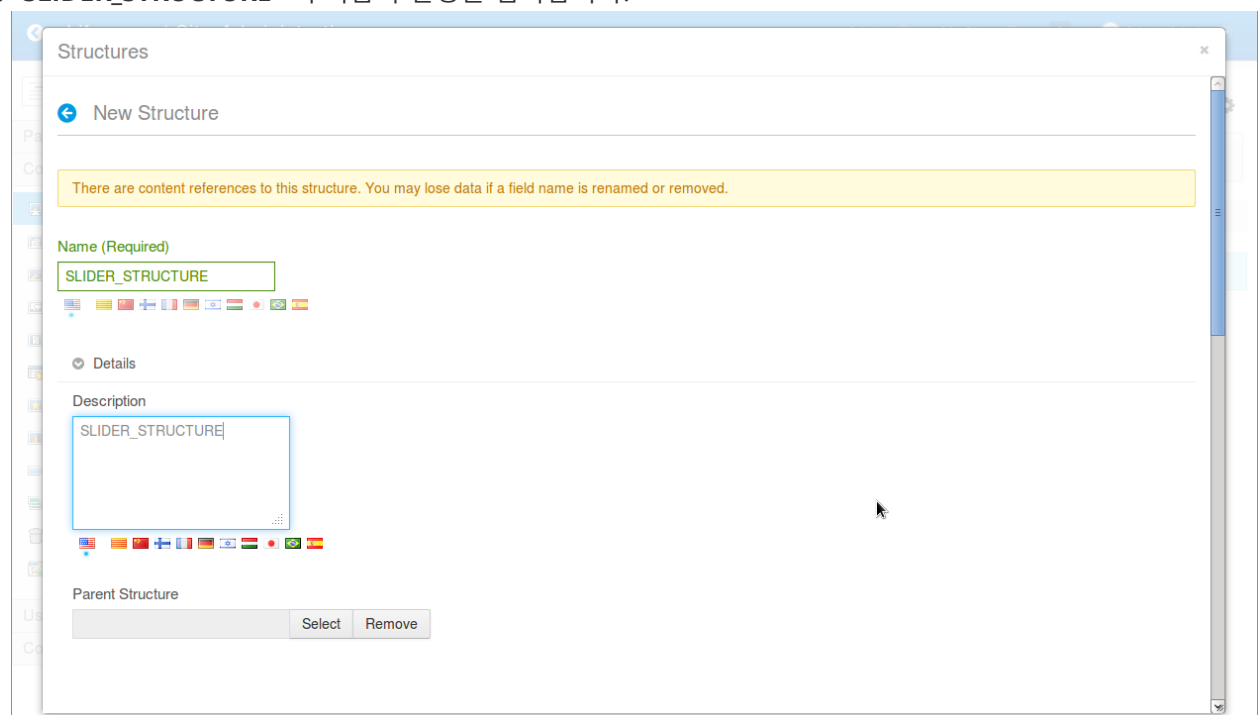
Structures

×

New Structure

There are content references to this structure. You may lose data if a field name is renamed or removed.

Name (Required)

SLIDER_STRUCTURE

Details

Description

SLIDER_STRUCTURE

Parent Structure

Select Remove